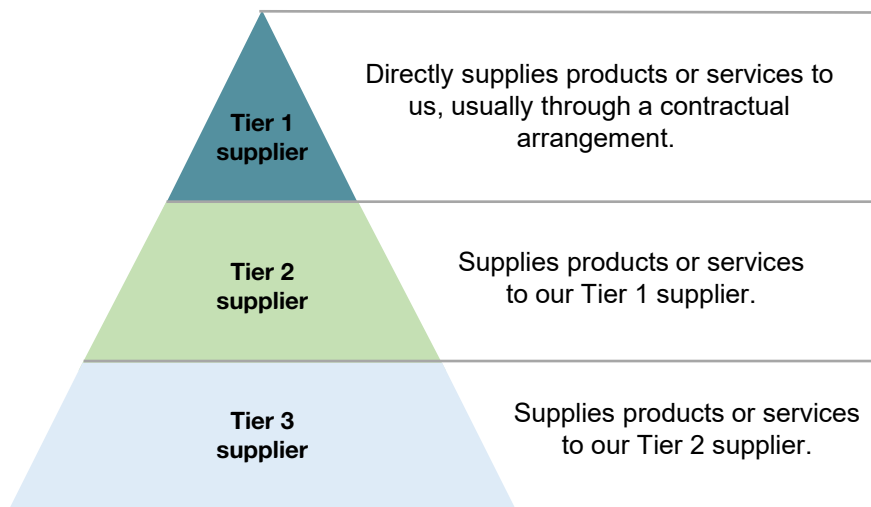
Tier 1 supplier

Directly supplies products or services to us, usually through a contractual arrangement.

Tier 2 supplier

Supplies products or services to our Tier 1 supplier.

Tier 3 supplier

Supplies products or services to our Tier 2 supplier.